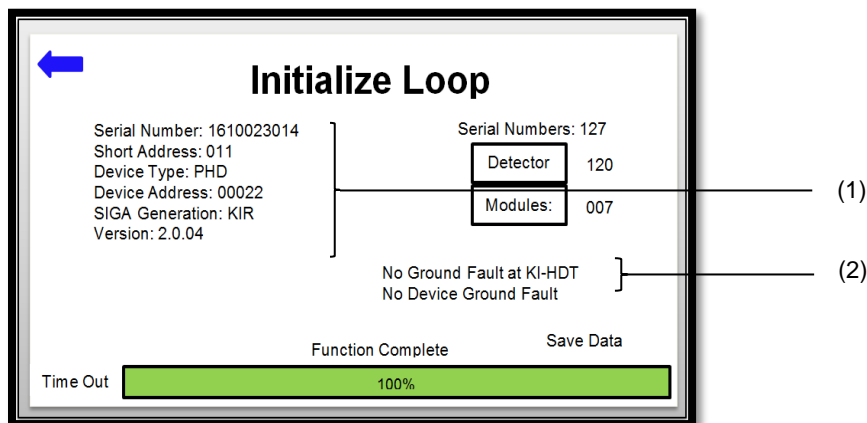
Initialize Loop

Serial Number: 1610023014
Short Address: 011
Device Type: PHD
Device Address: 00022
SIGA Generation: KIR
Version: 2.0.04

Serial Numbers: 127

| Detector | 120 |
|---|---|
| Modules: | 007 |

(1)

No Ground Fault at KI-HDT
No Device Ground Fault

(2)

Function Complete

Save Data

Time Out

100%